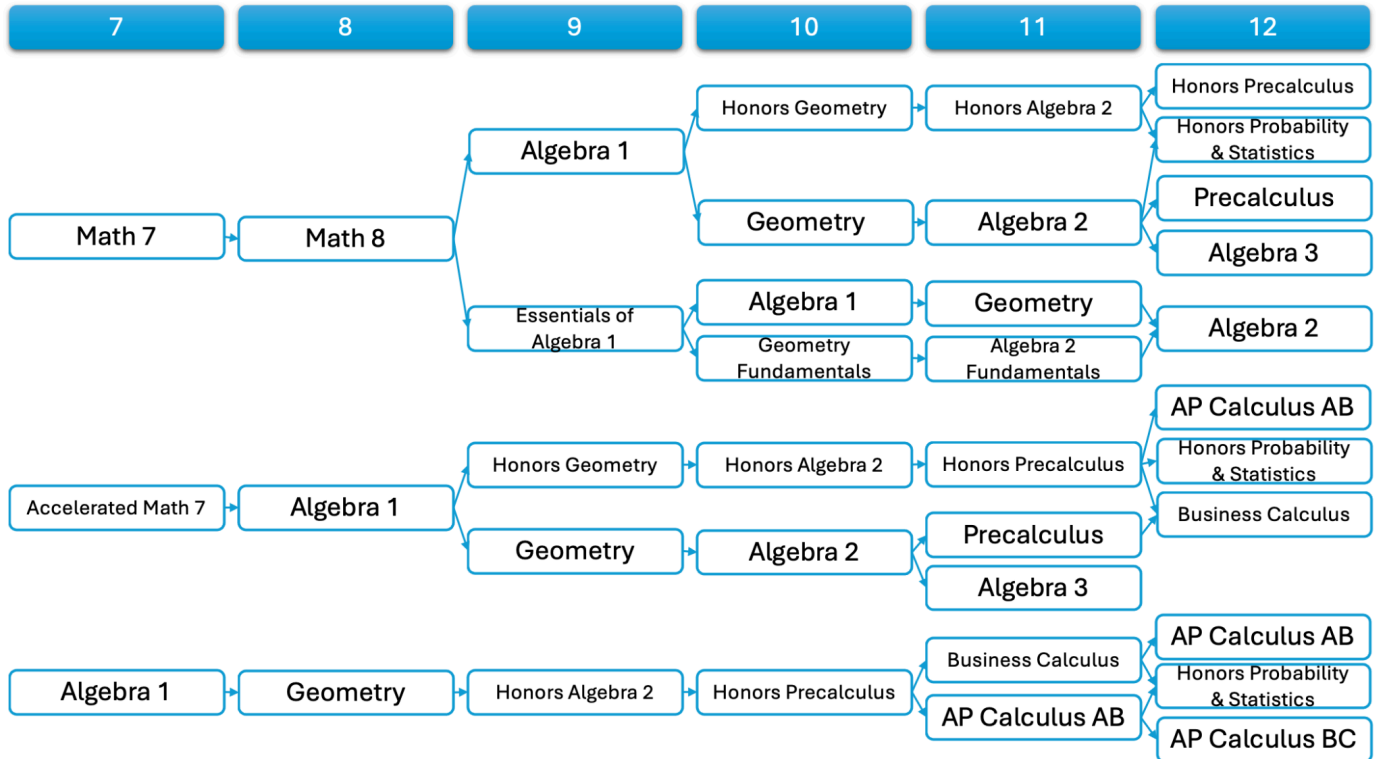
7
8
9
10
11
12

Math 7
Math 8
Algebra 1
Honors Geometry
Honors Algebra 2
Honors Precalculus
Honors Probability & Statistics
Geometry
Algebra 2
Precalculus
Algebra 3
Essentials of Algebra 1
Algebra 1
Geometry
Algebra 2
Geometry Fundamentals
Algebra 2 Fundamentals

Accelerated Math 7
Algebra 1
Honors Geometry
Honors Algebra 2
Honors Precalculus
AP Calculus AB
Honors Probability & Statistics
Business Calculus
Geometry
Algebra 2
Precalculus
Algebra 3

Algebra 1
Geometry
Honors Algebra 2
Honors Precalculus
Business Calculus
AP Calculus AB
AP Calculus AB
Honors Probability & Statistics
AP Calculus BC